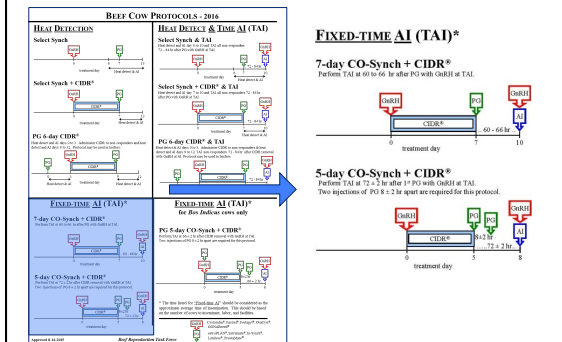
BEEF COW PROTOCOLS - 2016

HEAT DETECTION

Select Synch

GnRH

PG

treatment day

Heat detect & AI

Select Synch + CIDR®

GnRH

CIDR®

PG

treatment day

Heat detect & AI

PG 6-day CIDR®

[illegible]

Heat detect & AI

HEAT DETECT & TIME AI (TAI)

Select Synch & TAI

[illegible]

Select Synch + CIDR® & TAI

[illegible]

PG 6-day CIDR® & TAI

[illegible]

FIXED-TIME AI (TAI)*

7-day CO-Synch + CIDR®

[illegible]

5-day CO-Synch + CIDR®

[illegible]

FIXED-TIME AI (TAI)*

for Bos Indicus cows only

PG 5-day CO-Synch + CIDR®

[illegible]

* The time listed for "Fixed-time AI" should be considered as the approximate average time of insemination. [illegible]

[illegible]

Approved 8.10.2015

Beef Reproduction Task Force

FIXED-TIME AI (TAI)*

7-day CO-Synch + CIDR®

Perform TAI at 60 to 66 hr after PG with GnRH at TAI.

GnRH

PG

GnRH

AI

CIDR®

... 60 - 66 hr ...

0

7

10

treatment day

5-day CO-Synch + CIDR®

Perform TAI at 72 ± 2 hr after 1st PG with GnRH at TAI.

Two injections of PG 8 ± 2 hr apart are required for this protocol.

GnRH

PG

PG

GnRH

AI

CIDR®

8±2 hr

... 72 ± 2 hr ...

0

5

8

treatment day